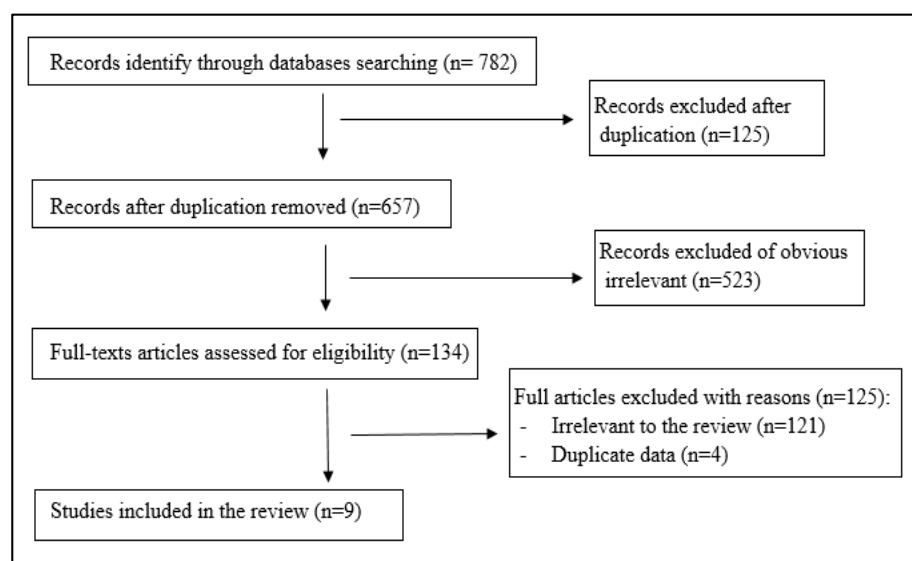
Records identify through databases searching (n= 782)

Records excluded after duplication (n=125)

Records after duplication removed (n=657)

Records excluded of obvious irrelevant (n=523)

Full-texts articles assessed for eligibility (n=134)

Full articles excluded with reasons (n=125):
- Irrelevant to the review (n=121)
- Duplicate data (n=4)

Studies included in the review (n=9)